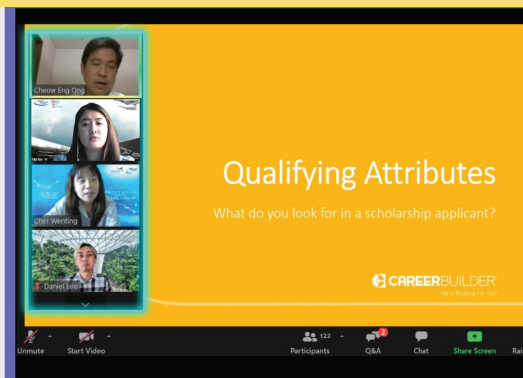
Cheow Eng Ong

Helen Y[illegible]

Chen Wenting

Daniel Lee

Qualifying Attributes

What do you look for in a scholarship applicant?

CAREERBUILDER

We're Building For You!

Unmute

Start Video

123

Participants

2

Q&A

Chat

Share Screen

Rai